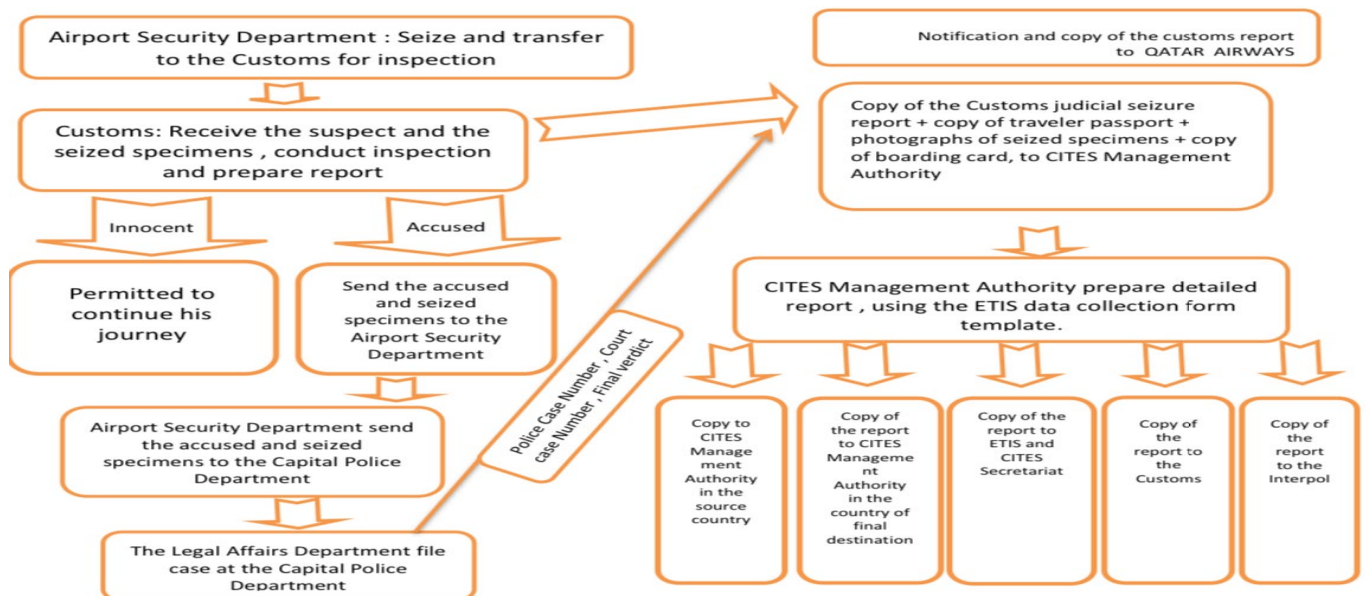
Airport Security Department : Seize and transfer to the Customs for inspection

Customs: Receive the suspect and the seized specimens , conduct inspection and prepare report

Innocent

Accused

Permitted to continue his journey

Send the accused and seized specimens to the Airport Security Department

Airport Security Department send the accused and seized specimens to the Capital Police Department

The Legal Affairs Department file case at the Capital Police Department

Police Case Number , Court case Number , Final verdict

Notification and copy of the customs report to QATAR AIRWAYS

Copy of the Customs judicial seizure report + copy of traveler passport + photographs of seized specimens + copy of boarding card, to CITES Management Authority

CITES Management Authority prepare detailed report , using the ETIS data collection form template.

Copy to CITES Management Authority in the source country

Copy of the report to CITES Management Authority in the country of final destination

Copy of the report to ETIS and CITES Secretariat

Copy of the report to the Customs

Copy of the report to the Interpol